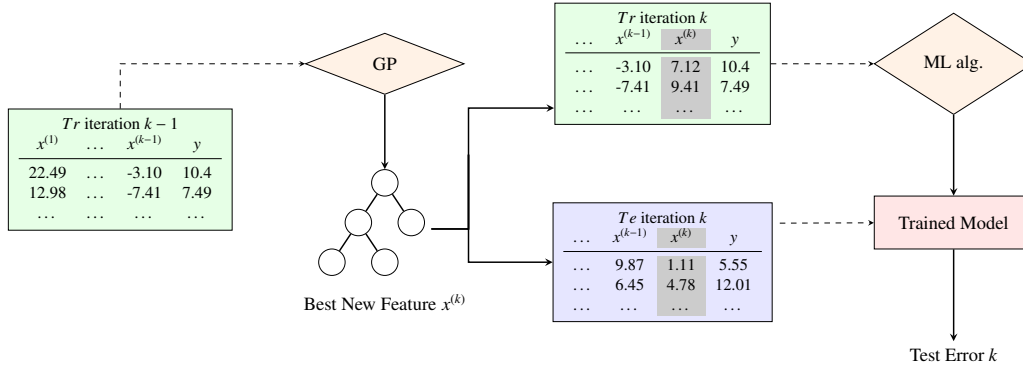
$Tr$ iteration $k-1$

| $x^{(1)}$ | … | $x^{(k-1)}$ | $y$ |
|---|---|---|---|
| 22.49 | … | -3.10 | 10.4 |
| 12.98 | … | -7.41 | 7.49 |
| … | … | … | … |

GP

Best New Feature $x^{(k)}$

$Tr$ iteration $k$

| … | $x^{(k-1)}$ | $x^{(k)}$ | $y$ |
|---|---|---|---|
| … | -3.10 | 7.12 | 10.4 |
| … | -7.41 | 9.41 | 7.49 |
| … | … | … | … |

$Te$ iteration $k$

| … | $x^{(k-1)}$ | $x^{(k)}$ | $y$ |
|---|---|---|---|
| … | 9.87 | 1.11 | 5.55 |
| … | 6.45 | 4.78 | 12.01 |
| … | … | … | … |

ML alg.

Trained Model

Test Error $k$